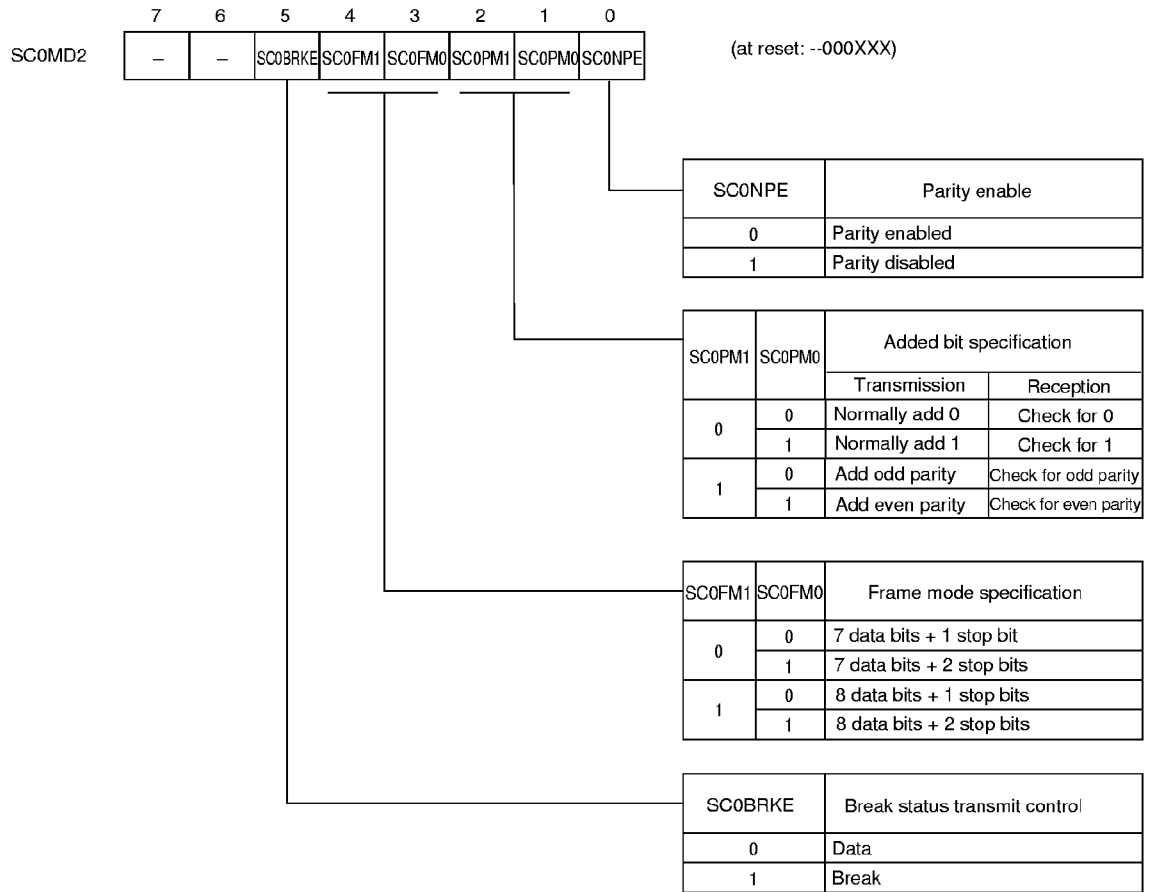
| | 7 | 6 | 5 | 4 | 3 | 2 | 1 | 0 |
|---|---|---|---|---|---|---|---|---|
| SC0MD2 | – | – | SC0BRKE | SC0FM1 | SC0FM0 | SC0PM1 | SC0PM0 | SC0NPE |

(at reset: --000XXX)

| SC0NPE | Parity enable |
|---|---|
| 0 | Parity enabled |
| 1 | Parity disabled |

| SC0PM1 | SC0PM0 | Added bit specification | |
|---|---|---|---|
| | | Transmission | Reception |
| 0 | 0 | Normally add 0 | Check for 0 |
| | 1 | Normally add 1 | Check for 1 |
| 1 | 0 | Add odd parity | Check for odd parity |
| | 1 | Add even parity | Check for even parity |

| SC0FM1 | SC0FM0 | Frame mode specification |
|---|---|---|
| 0 | 0 | 7 data bits + 1 stop bit |
| | 1 | 7 data bits + 2 stop bits |
| 1 | 0 | 8 data bits + 1 stop bits |
| | 1 | 8 data bits + 2 stop bits |

| SC0BRKE | Break status transmit control |
|---|---|
| 0 | Data |
| 1 | Break |